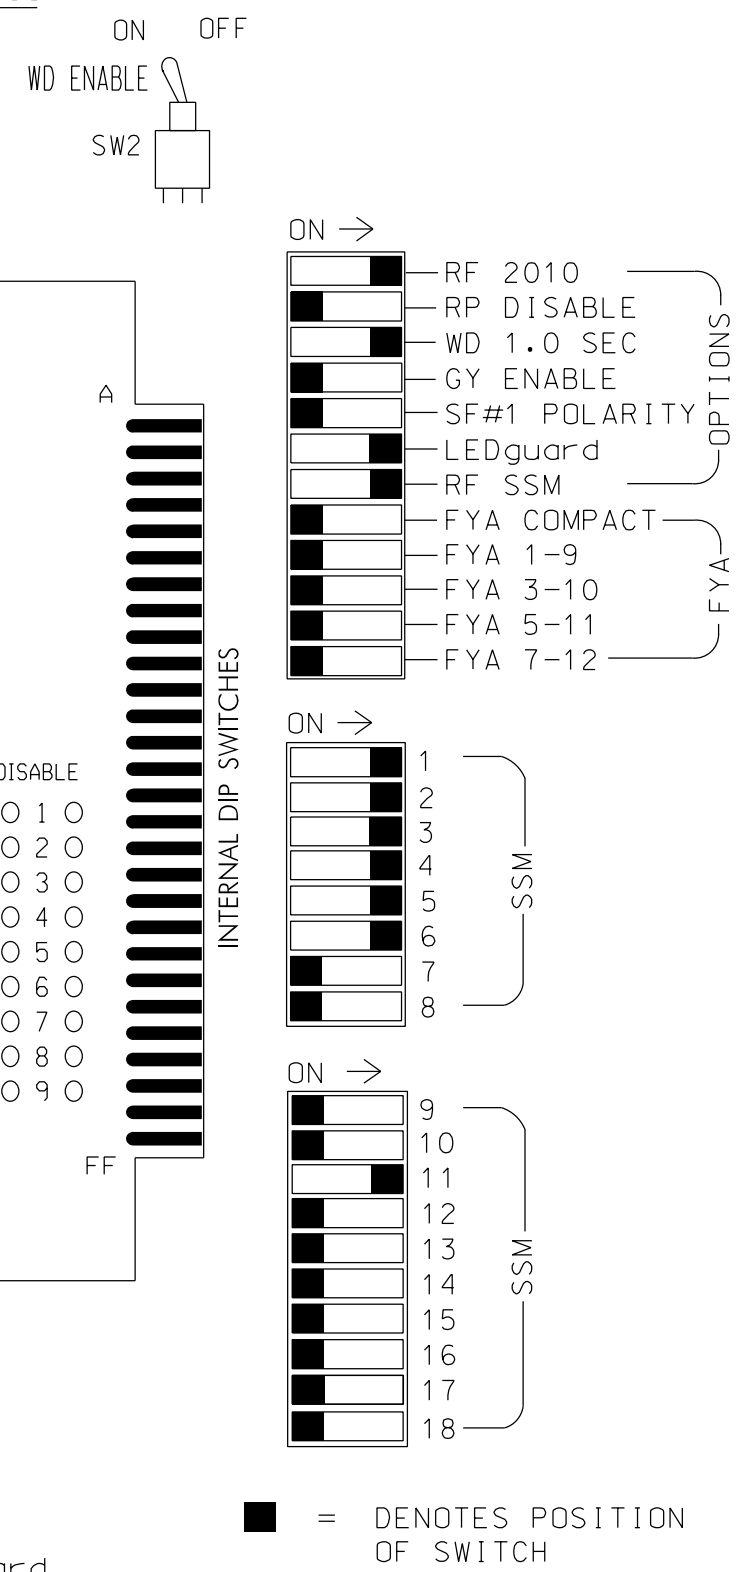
ON OFF

WD ENABLE

SW2

ON →

RF 2010
RP DISABLE
WD 1.0 SEC
GY ENABLE
SF#1 POLARITY
LEDguard
RF SSM

OPTIONS

FYA COMPACT
FYA 1-9
FYA 3-10
FYA 5-11
FYA 7-12

FYA

A

INTERNAL DIP SWITCHES

ON →

1
2
3
4
5
6
7
8

SSM

DISABLE
O 1 O
O 2 O
O 3 O
O 4 O
O 5 O
O 6 O
O 7 O
O 8 O
O 9 O

ON →

9
10
11
12
13
14
15
16
17
18

SSM

FF

■ = DENOTES POSITION OF SWITCH

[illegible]rd